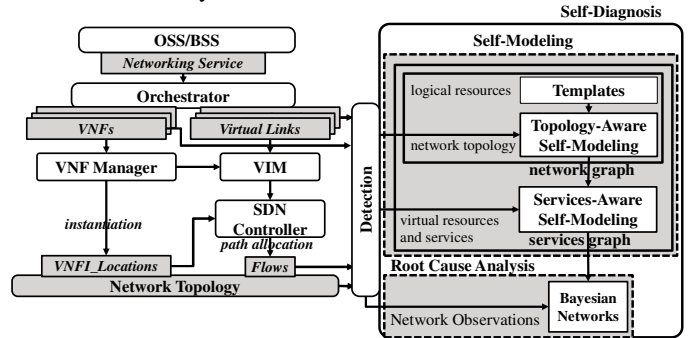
Self-Diagnosis

OSS/BSS

Networking Service

Orchestrator

VNFs

Virtual Links

VNF Manager

VIM

instantiation

SDN Controller

path allocation

VNFI_Locations

Flows

Network Topology

Detection

Self-Modeling

logical resources

Templates

network topology

Topology-Aware Self-Modeling

network graph

virtual resources and services

Services-Aware Self-Modeling

services graph

Root Cause Analysis

Network Observations

Bayesian Networks